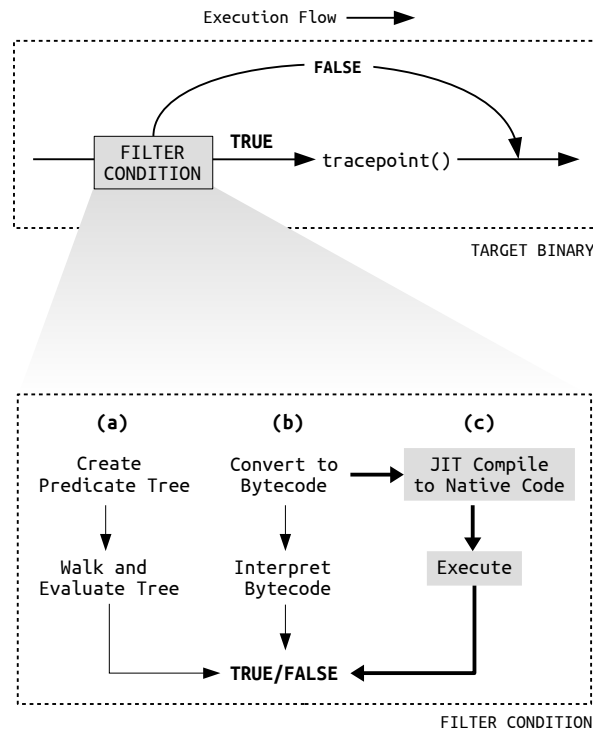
Execution Flow

FALSE

FILTER CONDITION

TRUE

tracepoint()

TARGET BINARY

(a)

Create Predicate Tree

Walk and Evaluate Tree

(b)

Convert to Bytecode

Interpret Bytecode

(c)

JIT Compile to Native Code

Execute

TRUE/FALSE

FILTER CONDITION